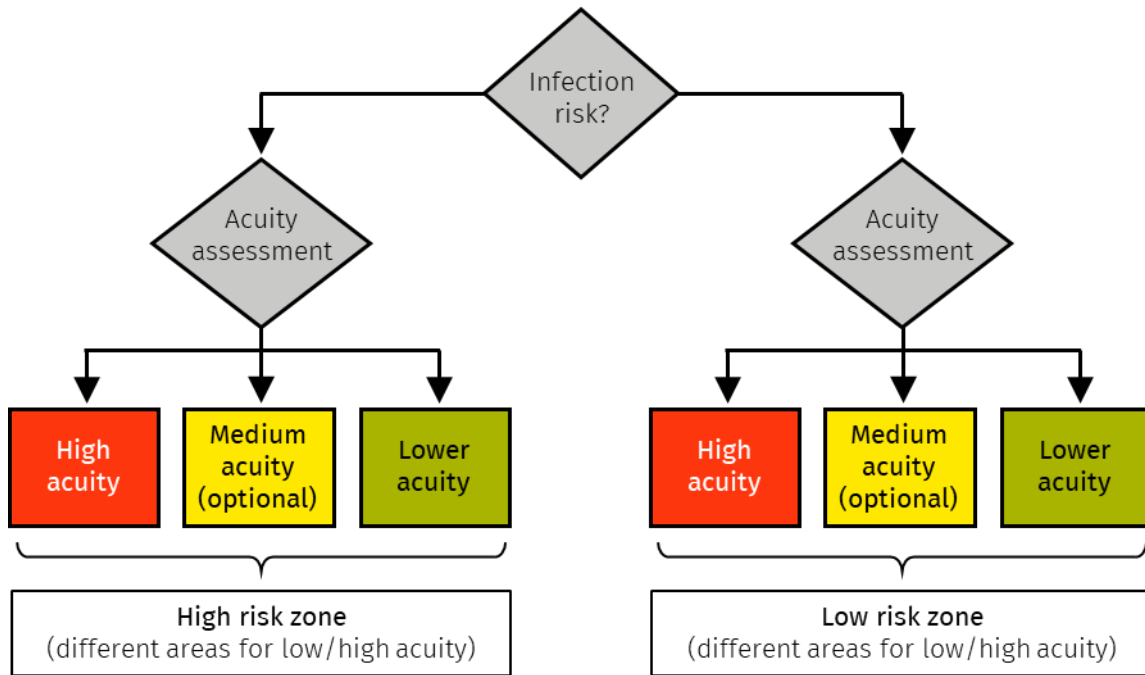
Infection risk?

Acuity assessment

Acuity assessment

High acuity

Medium acuity (optional)

Lower acuity

High acuity

Medium acuity (optional)

Lower acuity

**High risk zone**
(different areas for low/high acuity)

**Low risk zone**
(different areas for low/high acuity)